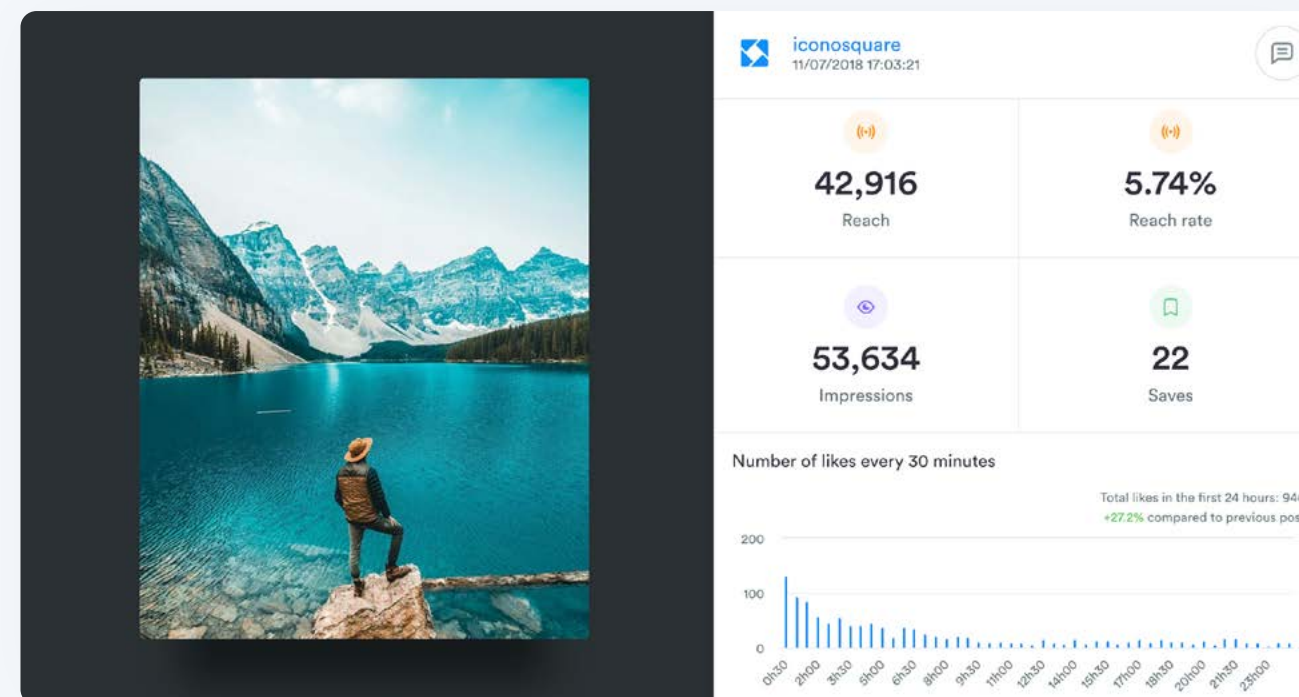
iconosquare
11/07/2018 17:03:21

42,916
Reach

5.74%
Reach rate

53,634
Impressions

22
Saves

Number of likes every 30 minutes

Total likes in the first 24 hours: 94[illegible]
+27.2% compared to previous pos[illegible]

200
100
0

0h30 2h00 3h30 5h00 6h30 8h00 9h30 11h00 12h30 14h00 15h30 17h00 18h30 20h00 21h30 23h00